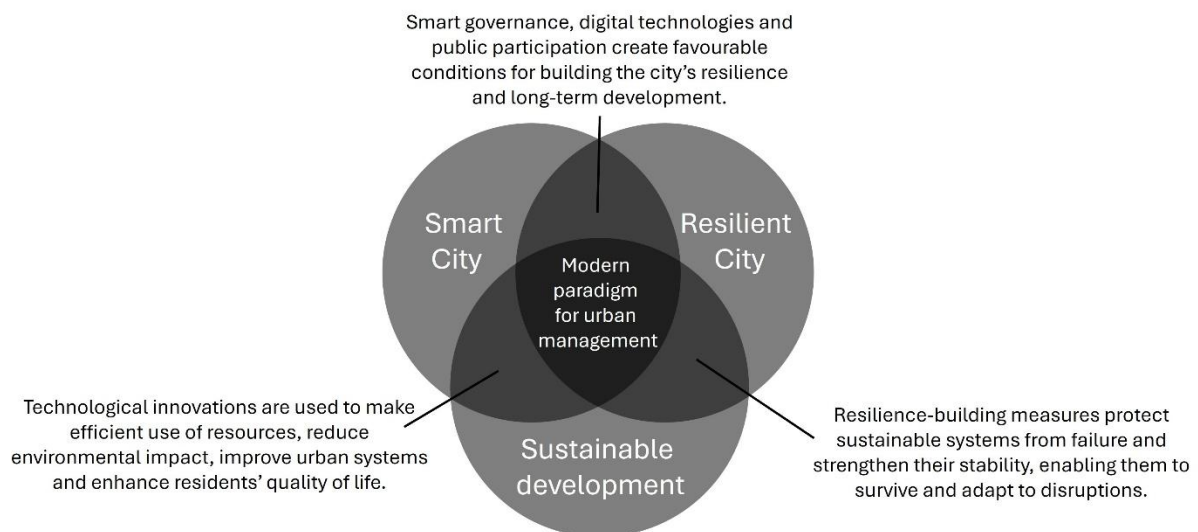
Smart governance, digital technologies and public participation create favourable conditions for building the city's resilience and long-term development.

Smart City

Resilient City

Modern paradigm for urban management

Technological innovations are used to make efficient use of resources, reduce environmental impact, improve urban systems and enhance residents' quality of life.

Sustainable development

Resilience-building measures protect sustainable systems from failure and strengthen their stability, enabling them to survive and adapt to disruptions.